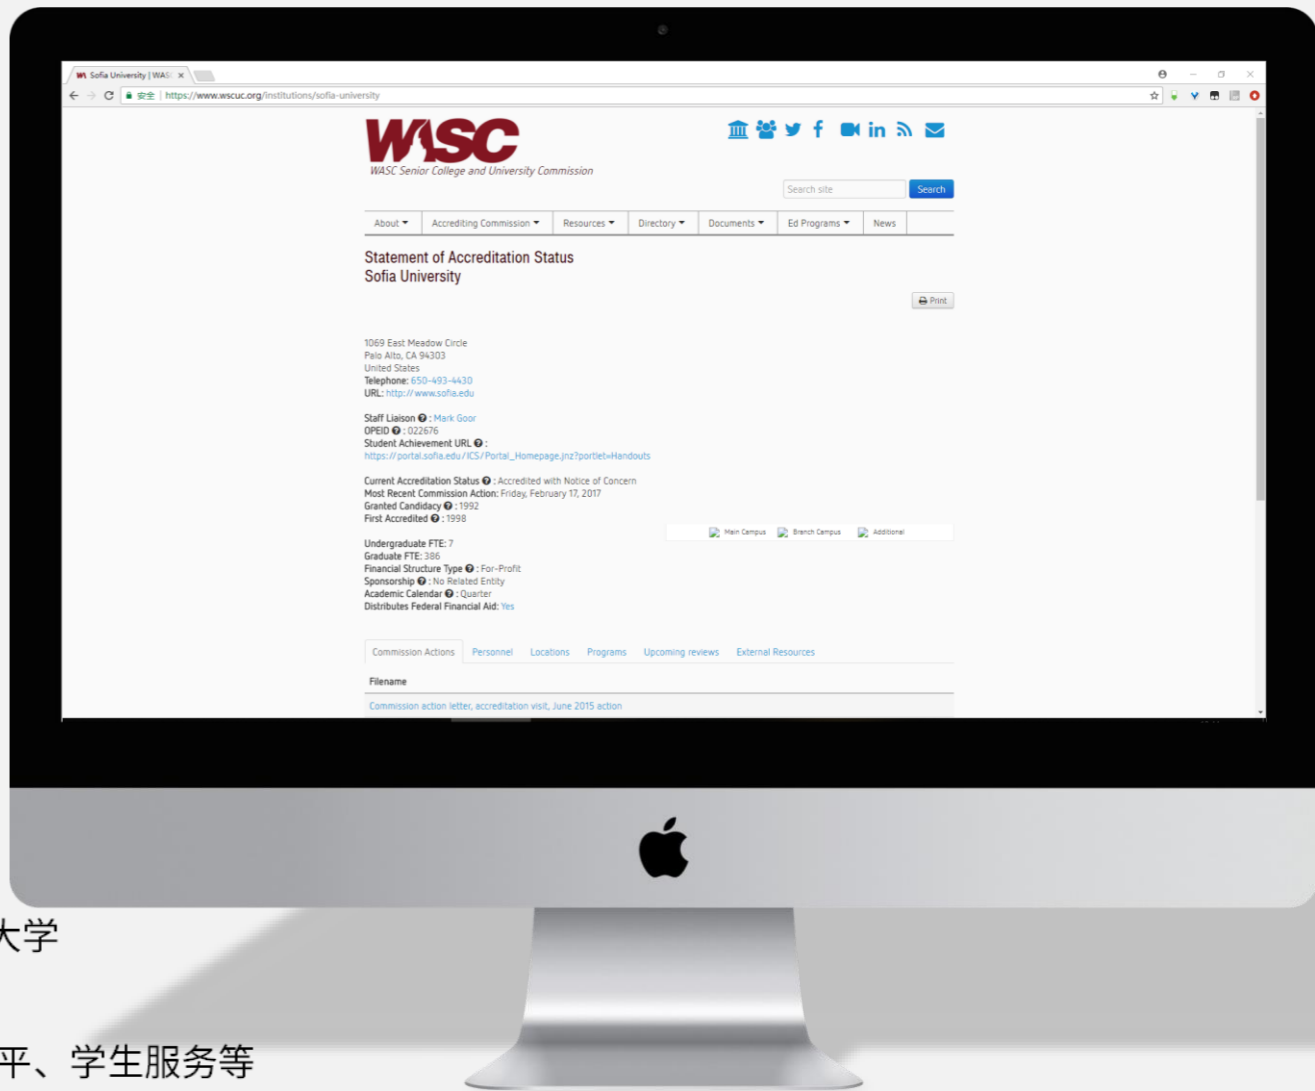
Sofia University | WASC ×

安全 | https://www.wscuc.org/institutions/sofia-university

WASC
WASC Senior College and University Commission

Search site
Search

About ▾ | Accrediting Commission ▾ | Resources ▾ | Directory ▾ | Documents ▾ | Ed Programs ▾ | News

Statement of Accreditation Status
Sofia University

Print

1069 East Meadow Circle
Palo Alto, CA 94303
United States
Telephone: 650-493-4430
URL: http://www.sofia.edu

Staff Liaison : Mark Goor
OPEID : 022676
Student Achievement URL :
https://portal.sofia.edu/ICS/Portal_Homepage.jnz?portlet=Handouts

Current Accreditation Status : Accredited with Notice of Concern
Most Recent Commission Action: Friday, February 17, 2017
Granted Candidacy : 1992
First Accredited : 1998

Main Campus Branch Campus Additional

Undergraduate FTE: 7
Graduate FTE: 386
Financial Structure Type : For-Profit
Sponsorship : No Related Entity
Academic Calendar : Quarter
Distributes Federal Financial Aid: Yes

Commission Actions | Personnel | Locations | Programs | Upcoming reviews | External Resources

Filename
Commission action letter, accreditation visit, June 2015 action

大学

平、学生服务等